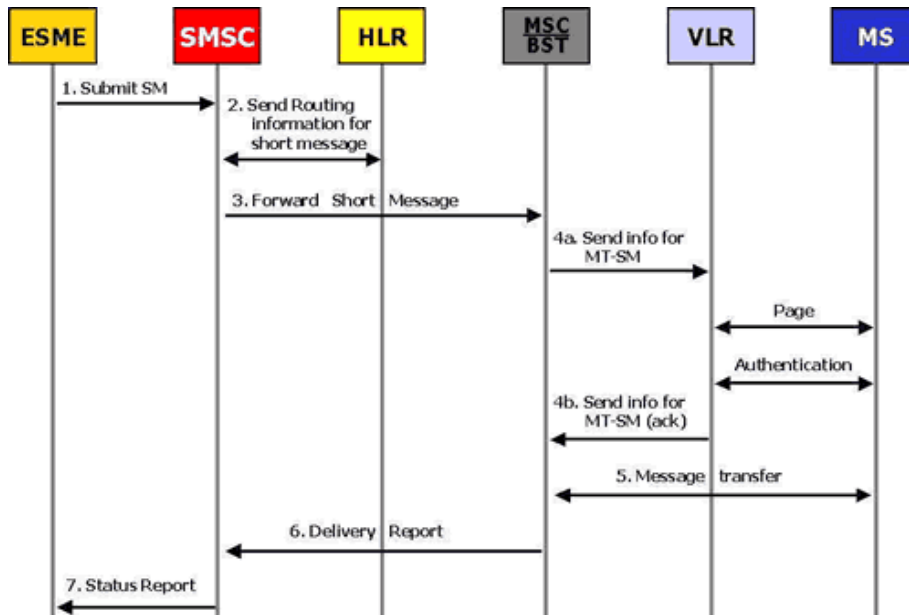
ESME

SMSC

HLR

MSC
BST

VLR

MS

1. Submit SM

2. Send Routing information for short message

3. Forward Short Message

4a. Send info for MT-SM

Page

Authentication

4b. Send info for MT-SM (ack)

5. Message transfer

6. Delivery Report

7. Status Report